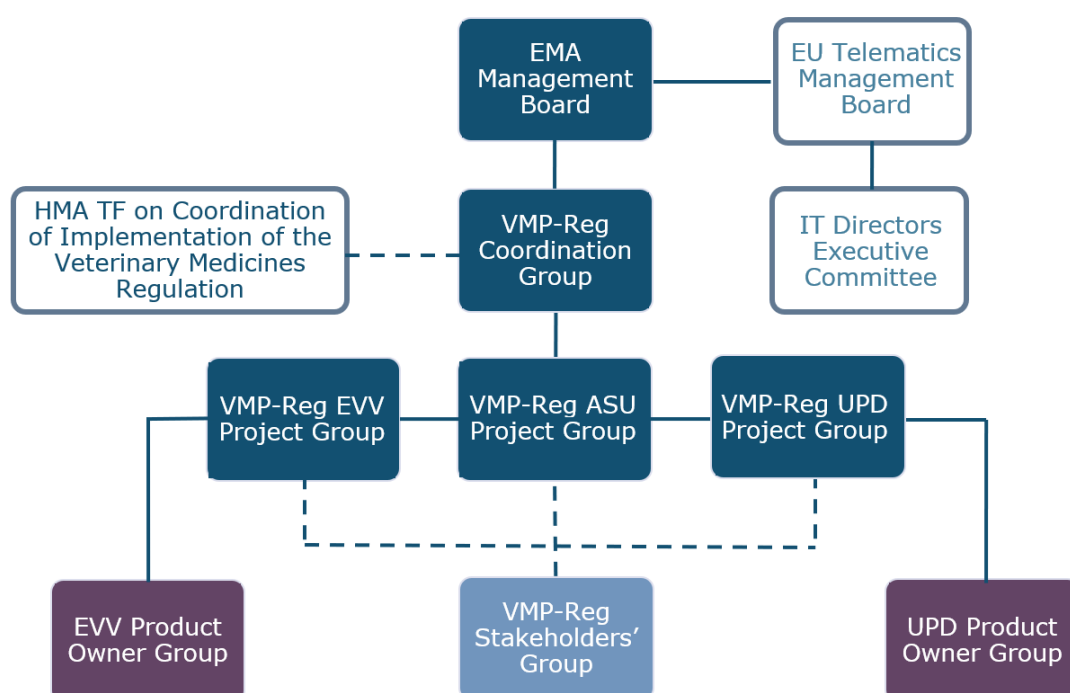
EMA Management Board

EU Telematics Management Board

HMA TF on Coordination of Implementation of the Veterinary Medicines Regulation

VMP-Reg Coordination Group

IT Directors Executive Committee

VMP-Reg EVV Project Group

VMP-Reg ASU Project Group

VMP-Reg UPD Project Group

EVV Product Owner Group

VMP-Reg Stakeholders' Group

UPD Product Owner Group